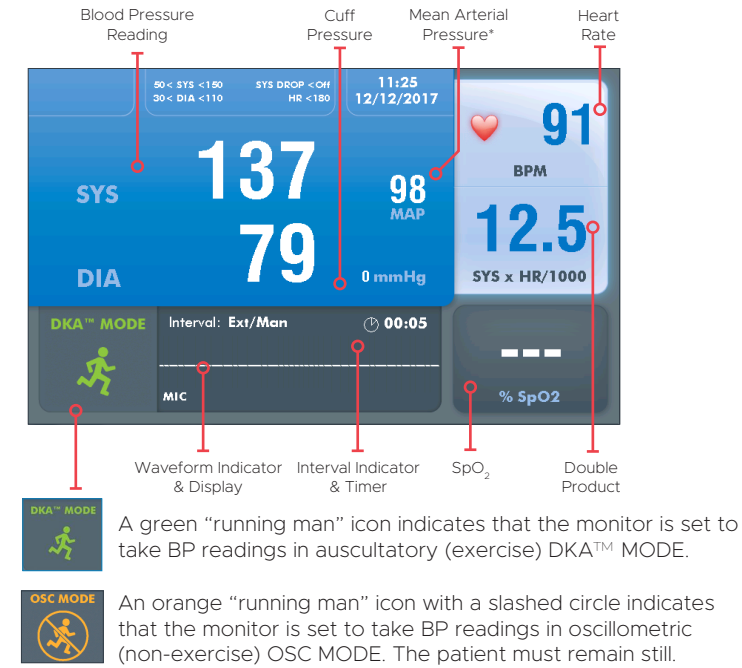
Blood Pressure Reading

Cuff Pressure

Mean Arterial Pressure*

Heart Rate

50< SYS <150 30< DIA <110

SYS DROP <Off HR <180

11:25 12/12/2017

SYS

137

79

DIA

98 MAP

0 mmHg

91

BPM

12.5

SYS x HR/1000

DKA™ MODE

Interval: Ext/Man

00:05

MIC

---

% SpO2

Waveform Indicator & Display

Interval Indicator & Timer

SpO$_2$

Double Product

DKA™ MODE

A green "running man" icon indicates that the monitor is set to take BP readings in auscultatory (exercise) DKA™ MODE.

OSC MODE

An orange "running man" icon with a slashed circle indicates that the monitor is set to take BP readings in oscillometric (non-exercise) OSC MODE. The patient must remain still.